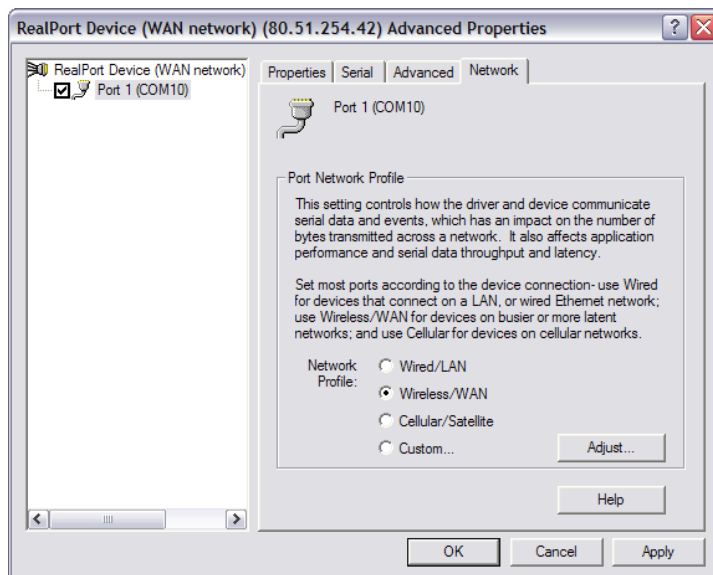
RealPort Device (WAN network) (80.51.254.42) Advanced Properties

RealPort Device (WAN network)
Port 1 (COM10)

Properties | Serial | Advanced | Network

Port 1 (COM10)

Port Network Profile

This setting controls how the driver and device communicate serial data and events, which has an impact on the number of bytes transmitted across a network. It also affects application performance and serial data throughput and latency.

Set most ports according to the device connection- use Wired for devices that connect on a LAN, or wired Ethernet network; use Wireless/WAN for devices on busier or more latent networks; and use Cellular for devices on cellular networks.

Network Profile:
Wired/LAN
Wireless/WAN
Cellular/Satellite
Custom...

Adjust...

Help

OK
Cancel
Apply